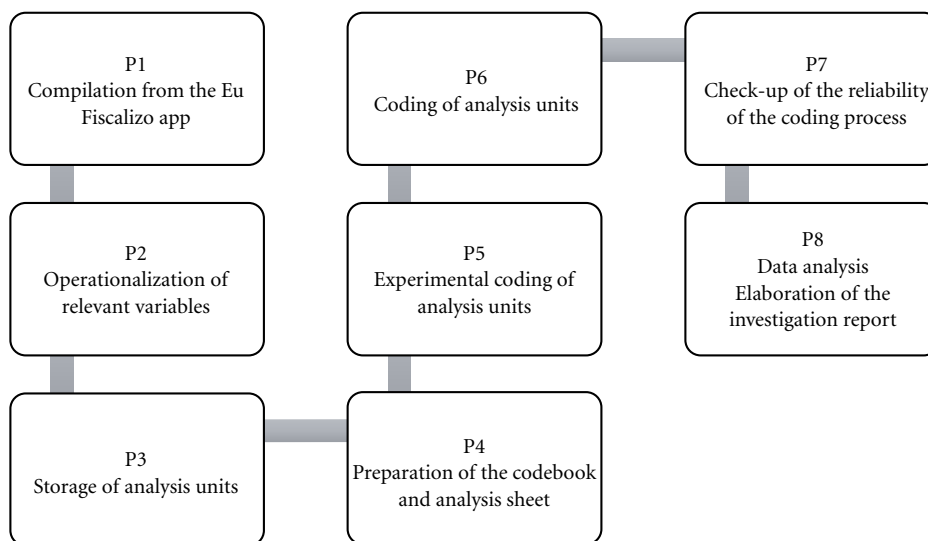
P1
Compilation from the Eu Fiscalizo app

P2
Operationalization of relevant variables

P3
Storage of analysis units

P4
Preparation of the codebook and analysis sheet

P5
Experimental coding of analysis units

P6
Coding of analysis units

P7
Check-up of the reliability of the coding process

P8
Data analysis
Elaboration of the investigation report